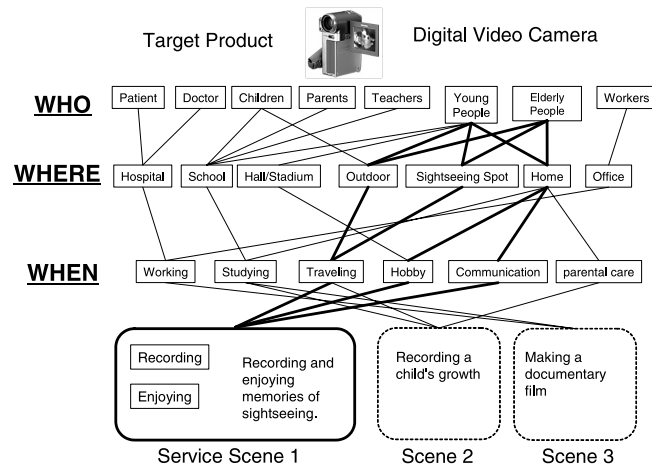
Target Product

Digital Video Camera

WHO

Patient

Doctor

Children

Parents

Teachers

Young People

Elderly People

Workers

WHERE

Hospital

School

Hall/Stadium

Outdoor

Sightseeing Spot

Home

Office

WHEN

Working

Studying

Traveling

Hobby

Communication

parental care

Recording

Enjoying

Recording and enjoying memories of sightseeing.

Recording a child's growth

Making a documentary film

Service Scene 1

Scene 2

Scene 3